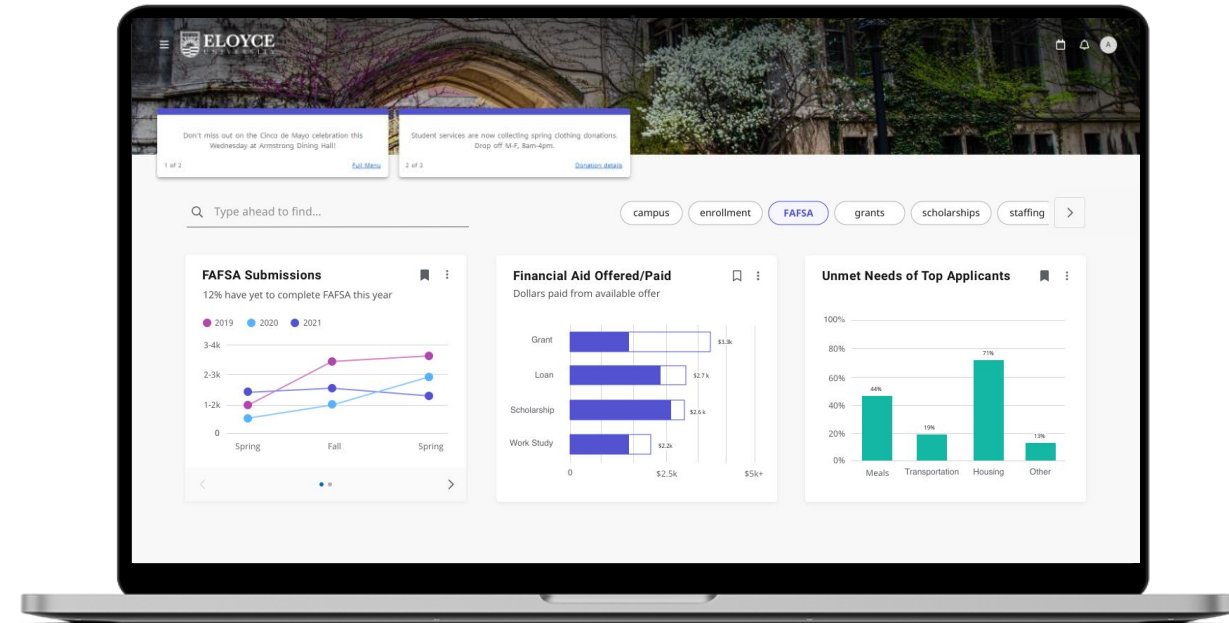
ELOYCE
UNIVERSITY

A

Don't miss out on the Cinco de Mayo celebration this Wednesday at Armstrong Dining Hall!

1 of 2

Full Menu

Student services are now collecting spring clothing donations. Drop off M-F, 8am-4pm.

2 of 2

Donation details

Type ahead to find...

campus
enrollment
FAFSA
grants
scholarships
staffing

FAFSA Submissions

12% have yet to complete FAFSA this year

2019 2020 2021

3-4k
2-3k
1-2k
0

Spring
Fall
Spring

Financial Aid Offered/Paid

Dollars paid from available offer

Grant
Loan
Scholarship
Work Study

$3.3k
$2.7k
$2.6k
$2.2k

0
$2.5k
$5k+

Unmet Needs of Top Applicants

100%
80%
60%
40%
20%
0%

44%
19%
71%
13%

Meals
Transportation
Housing
Other